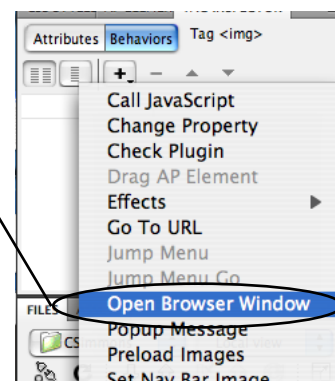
Attributes Behaviors
Tag <img>
+
Call JavaScript
Change Property
Check Plugin
Drag AP Element
Effects
Go To URL
Jump Menu
Jump Menu Go
Open Browser Window
Popup Message
Preload Images
Set Nav Bar Image
FILES
CS